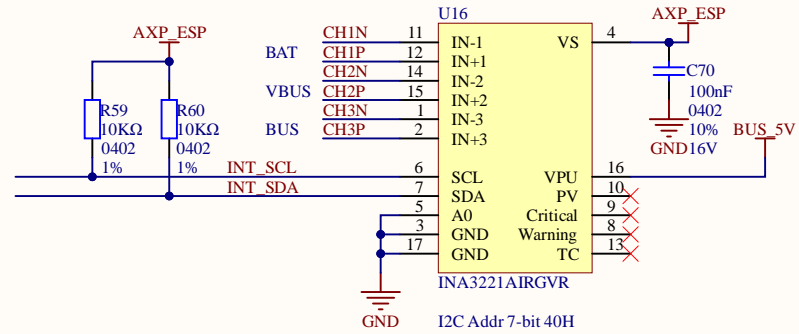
AXP_ESP

R59
10KΩ
0402
1%

R60
10KΩ
0402
1%

BAT
VBUS
BUS

CH1N
CH1P
CH2N
CH2P
CH3N
CH3P

INT_SCL
INT_SDA

U16

11 IN-1
12 IN+1
14 IN-2
15 IN+2
1 IN-3
2 IN+3
6 SCL
7 SDA
5 A0
3 GND
17 GND

VS 4
VPU 16
PV 10
Critical 9
Warning 8
TC 13

INA3221AIRGVR

AXP_ESP

C70
100nF
0402
10%
GND16V

BUS_5V

GND

I2C Addr 7-bit 40H